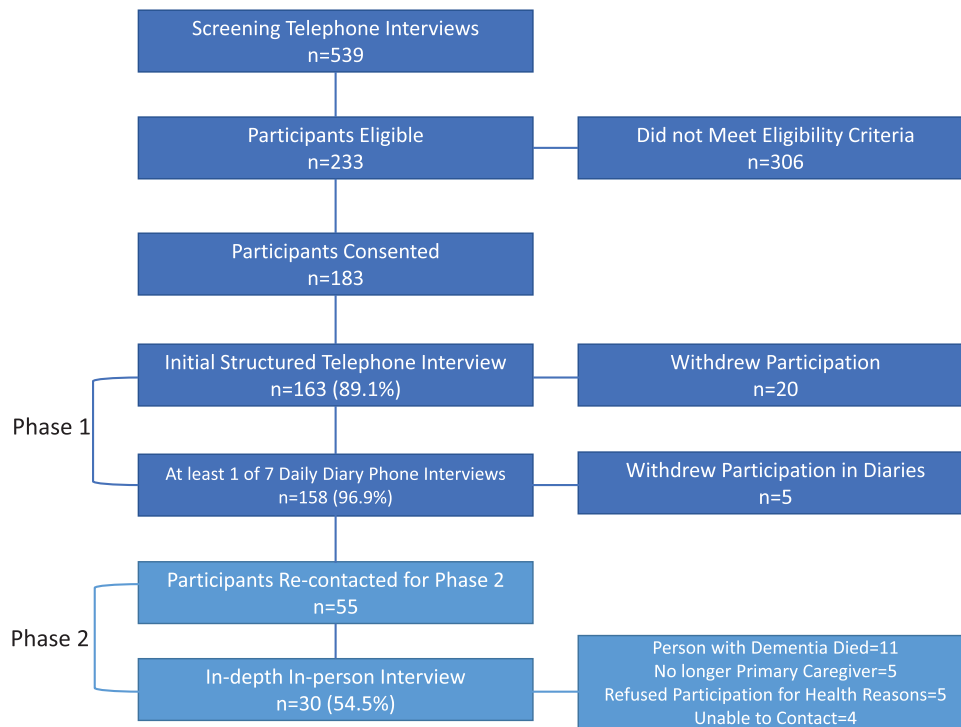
Screening Telephone Interviews
n=539

Participants Eligible
n=233

Did not Meet Eligibility Criteria
n=306

Participants Consented
n=183

Phase 1

Initial Structured Telephone Interview
n=163 (89.1%)

Withdrew Participation
n=20

At least 1 of 7 Daily Diary Phone Interviews
n=158 (96.9%)

Withdrew Participation in Diaries
n=5

Phase 2

Participants Re-contacted for Phase 2
n=55

In-depth In-person Interview
n=30 (54.5%)

Person with Dementia Died=11
No longer Primary Caregiver=5
Refused Participation for Health Reasons=5
Unable to Contact=4